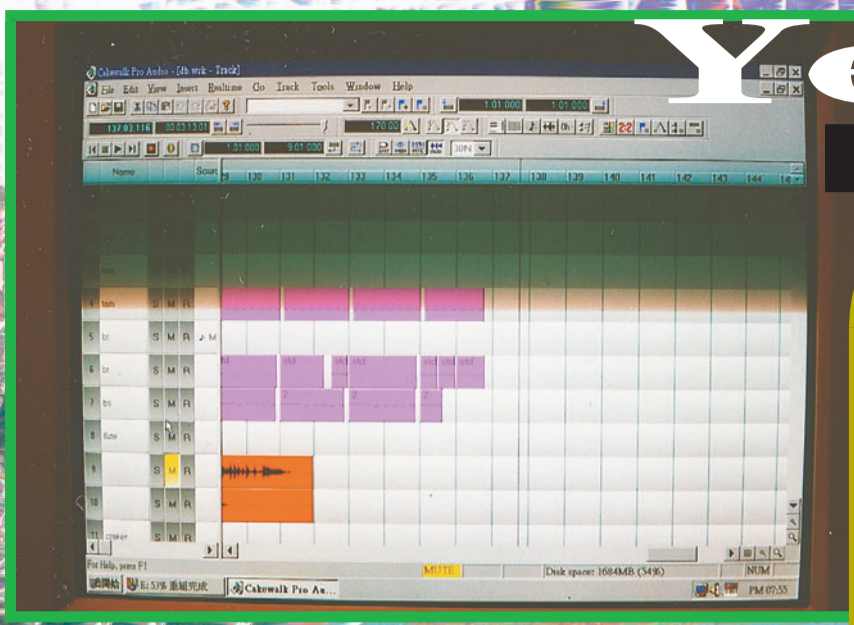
Cakewalk Pro Audio - [db.wrk - Track]

File Edit View Insert Realtime Go Track Tools Window Help

1:01:000 1:01:000

137:03:116 00:03:13:01 170.00

1:01:000 9:01:000 30N

Name Sour 129 130 131 132 133 134 135 136 137 138 139 140 141 142 143 144

4 tam S M R

5 bl S M R

6 bl S M R

7 bs S M R

8 flute S M R

9 S M R

10 S M R

11 shaker S M R

For Help, press F1 MUTE Disk space: 1684MB (54%) NUM

開始 E:53% 重組完成 Cakewalk Pro Au... PM 07:55

Y